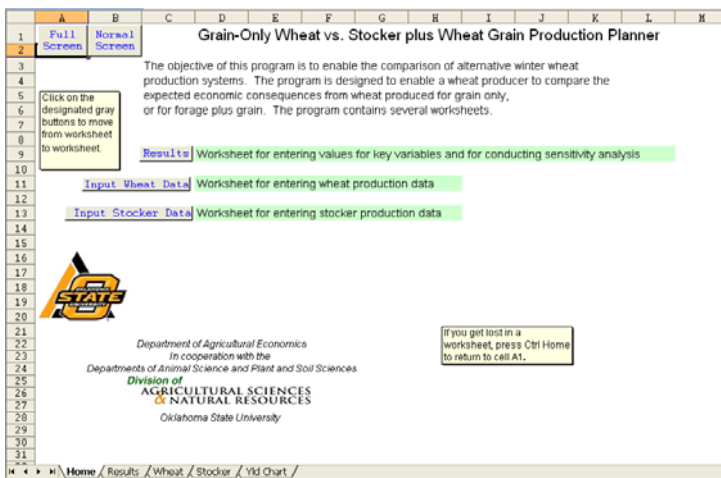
| | A | B | C | D | E | F | G | H | I | J | K | L | M |
|---|---|---|---|---|---|---|---|---|---|---|---|---|---|
| 1 | Full Screen | Normal Screen | | | | | | | | | | | |

Grain-Only Wheat vs. Stocker plus Wheat Grain Production Planner

The objective of this program is to enable the comparison of alternative winter wheat production systems. The program is designed to enable a wheat producer to compare the expected economic consequences from wheat produced for grain only, or for forage plus grain. The program contains several worksheets.

Click on the designated gray buttons to move from worksheet to worksheet.

Results Worksheet for entering values for key variables and for conducting sensitivity analysis

Input Wheat Data Worksheet for entering wheat production data

Input Stocker Data Worksheet for entering stocker production data

OKLAHOMA STATE UNIVERSITY

Department of Agricultural Economics
In cooperation with the
Departments of Animal Science and Plant and Soil Sciences
Division of
AGRICULTURAL SCIENCES & NATURAL RESOURCES
Oklahoma State University

If you get lost in a worksheet, press Ctrl Home to return to cell A1.

2 3 4 5 6 7 8 9 10 11 12 13 14 15 16 17 18 19 20 21 22 23 24 25 26 27 28 29 30 31

Home / Results / Wheat / Stocker / Yld Chart /